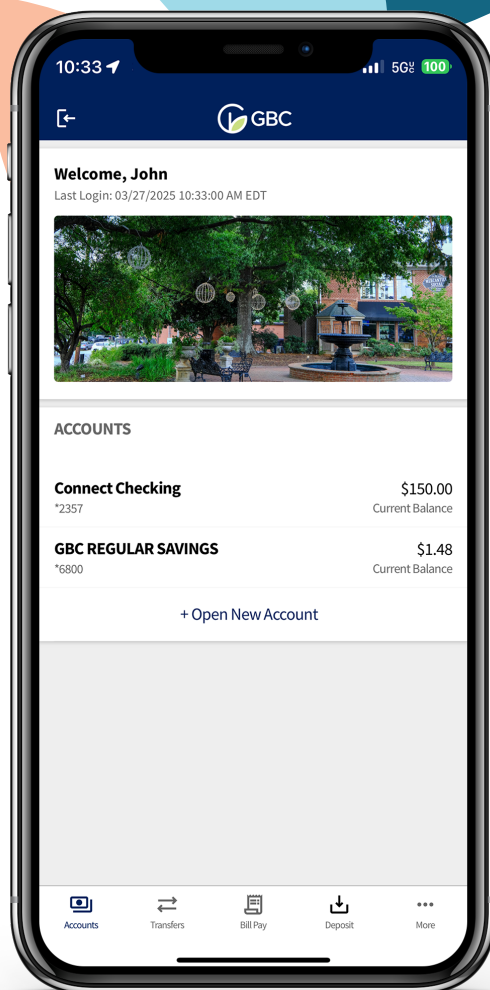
10:33
5G 100

GBC

Welcome, John
Last Login: 03/27/2025 10:33:00 AM EDT

ACCOUNTS

Connect Checking
*2357
$150.00
Current Balance

GBC REGULAR SAVINGS
*6800
$1.48
Current Balance

+ Open New Account

Accounts Transfers Bill Pay Deposit More